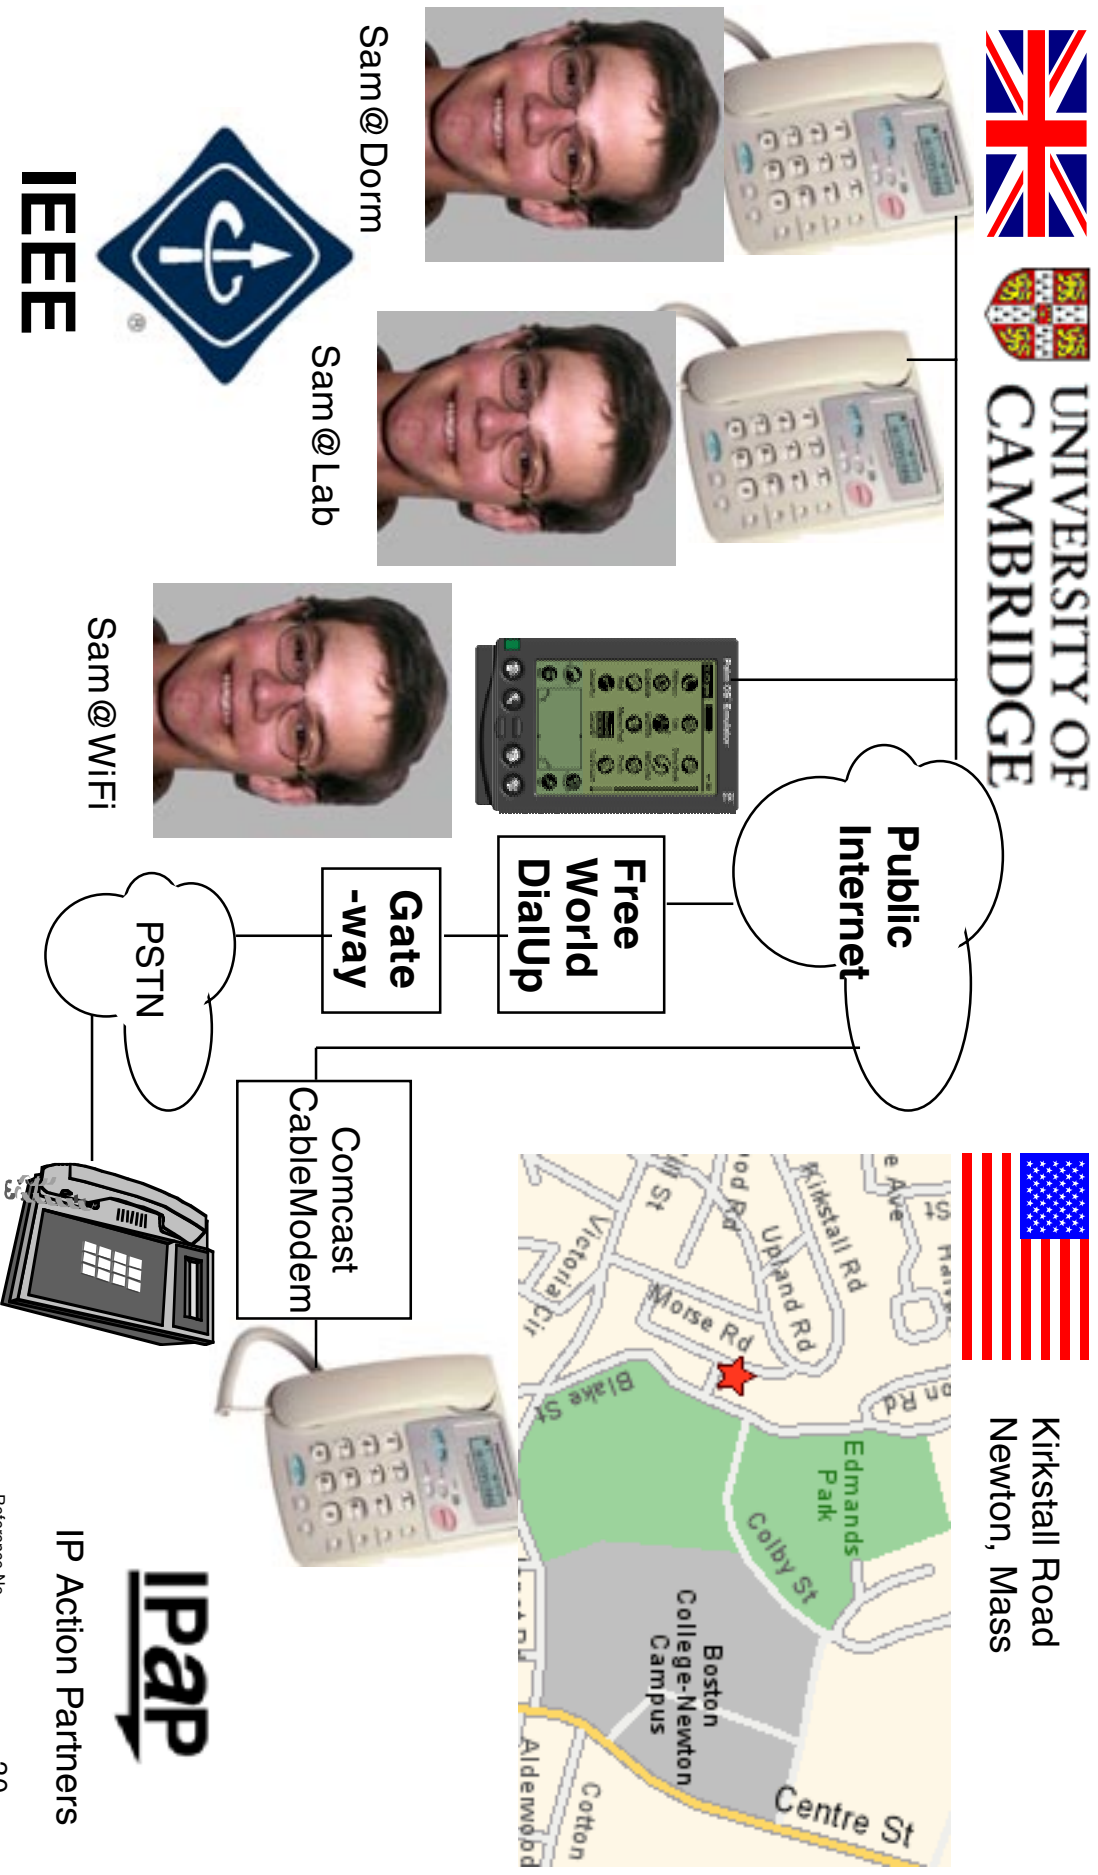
UNIVERSITY OF CAMBRIDGE

Sam@Dorm

Sam@Lab

Sam@WiFi

IEEE

Public Internet

Free World DialUp

Gate -way

PSTN

Comcast CableModem

Kirkstall Road Newton, Mass

Kirkstall Rd
Upland Rd
Morse Rd
Victoria Cir
Blake St
Edmands Park
Colby St
Boston College-Newton Campus
Centre St
Cotton
Alderwood

IPaP

IP Action Partners